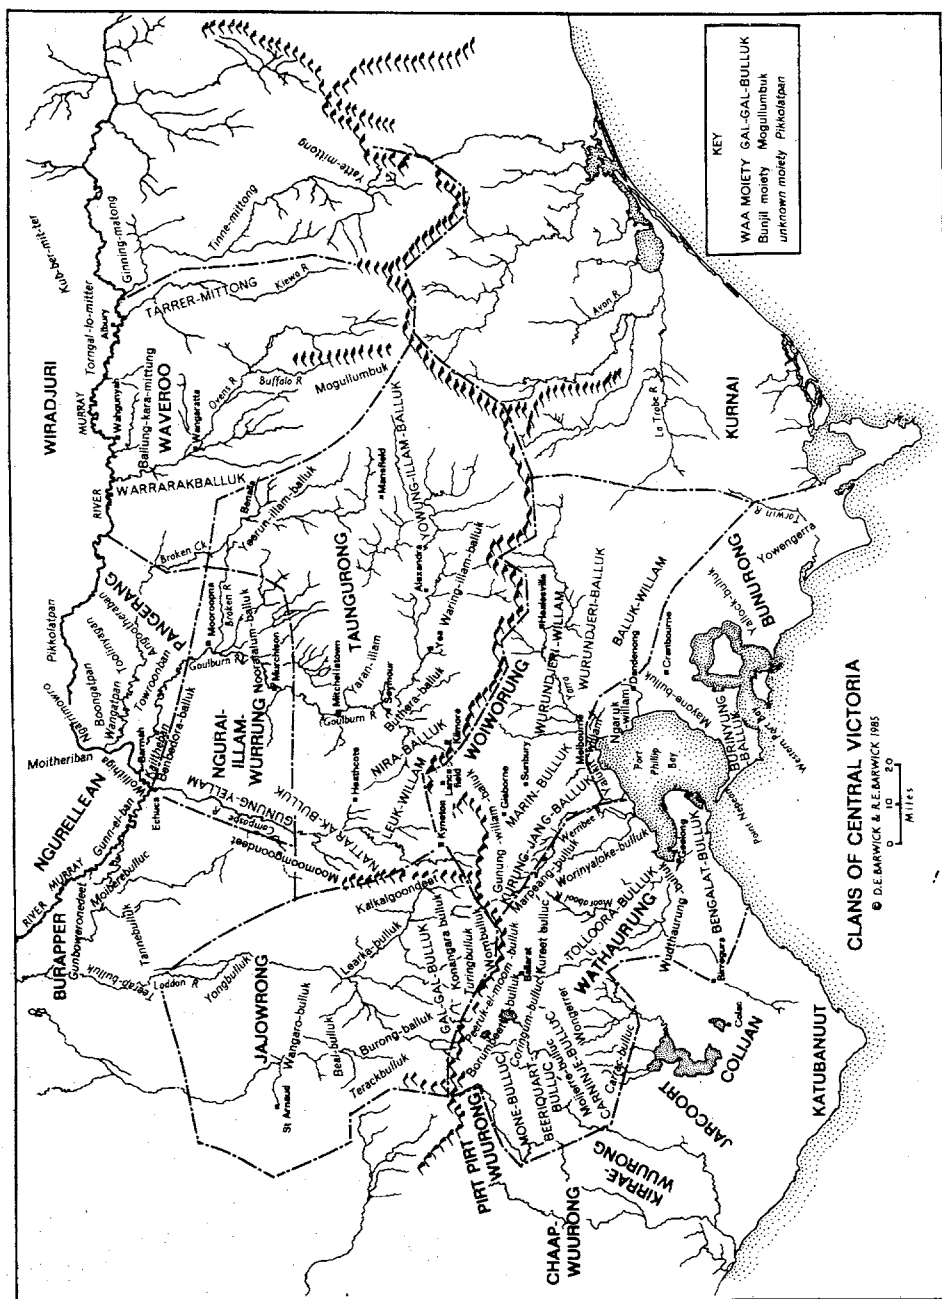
KEY
WAA MOIETY GAL-GAL-BULLUK
Bunjil moiety Mogullumbuk
unknown moiety Pikkolatpan

CLANS OF CENTRAL VICTORIA
© D.E.BARWICK & R.E.BARWICK 1985

0 10 20
Miles

WIRADJURI
Kub-ber-mit-ter
Torngal-lo-mitter
Albury
MURRAY
Ginning-matong
Tinne-mittong
Yatte-mittong
TARRER-MITTONG
Kiewa R
Wahgunyah
Balllung-kara-mittung
WAVEROO
Wangaratta
Ovens R
Buffalo R
Mogullumbuk
RIVER
WARRARAKBALLUK
Benalla
Mansfield
YOWUNG-ILLAM-BALLUK
Avon R
La Trobe R
KURNAI
Tarwin R
Yowengerra
BUNURONG
Yallock-bulluk
Cranbourne
Mayone-bulluk
Western Port
Point Nepean
BURINYUNG-BALLUK
BALLUK-WILLAM
Dandenong
WURUNDJERI-BALLUK
WURUNDJERI-WILLAM
Healesville
Yarra
Narrm-willam
Melbourne
Port Phillip Bay
Yalukit-willam
WOIWORUNG
Waring-illam-balluk
Alexandra
Yarran-illam
Seymour
Buthera-balluk
TAUNGURONG
Yeerun-illam-balluk
Broken Ck
Broken R
Mooroopna
Goulburn R
Murchison
Nattalum-balluk
Mitchellstown
Goulburn R
PANGERANG
Pikkolatpan
Angootheraban
Toolinyagan
Boongatpan
Wongatpan
Towroonban
Ngarrimowro
Moitheriban
Barmah
Wollithiga
Echuca
Bangerang
Kailtheban
Benbedora-balluk
NGURAI-ILLAM-WURRUNG
NGURELLEAN
Gunnel-ban
MURRAY
RIVER
GUNUNG-YELLAM
Campaspe R
NATTARAK-BULLUK
Heathcote
NIRA-BALLUK
Kilmore
LEUK-WILLAM
Kyneton
Lancefield
Sunbury
Gisborne
Gunung-willam
balluk
MARIN-BALLUK
KURUNG-JANG-BALLUK
Werribee R
Marpeang-bulluk
Woriniyaloke-bulluk
Moorabool
TOLLOORA-BULLUK
Geelong
BENGALAT-BULLUK
Barrabool
Wudthaurung
WATHAURUNG
Moomoomgoondeet
Kalkalgoondeet
BURAPPER
Gunbowergondeet
Moitberebulluc
Tanne bulluk
Tarrab-bulluk
Loddon R
Yong bulluk
Learka-bulluk
Konongara bulluk
Turingbulluk
GAL-GAL-BULLUK
Nombulluk
Peerickelmoon-bulluk
Ballarat
Kureet bulluc
Keyeet-bulluk
Boninbuanl-bulluk
Connoum-bulluc
Wongerrer
JAJOWRONG
Wangaro-bulluk
St Arnaud
Beal-bulluk
Burong-bulluk
Terackbulluk
PIRT PIRT WUURONG
MONE-BULLUC
BEERIQUART-BULLUC
Moliberrie-BULLUC
CARNINJE-BULLUC
Carnie-bulluc
Colac
COLIJAN
JARCOORT
KATUBANUUT
CHAAP-WUURONG
KIRRAE-WUURONG